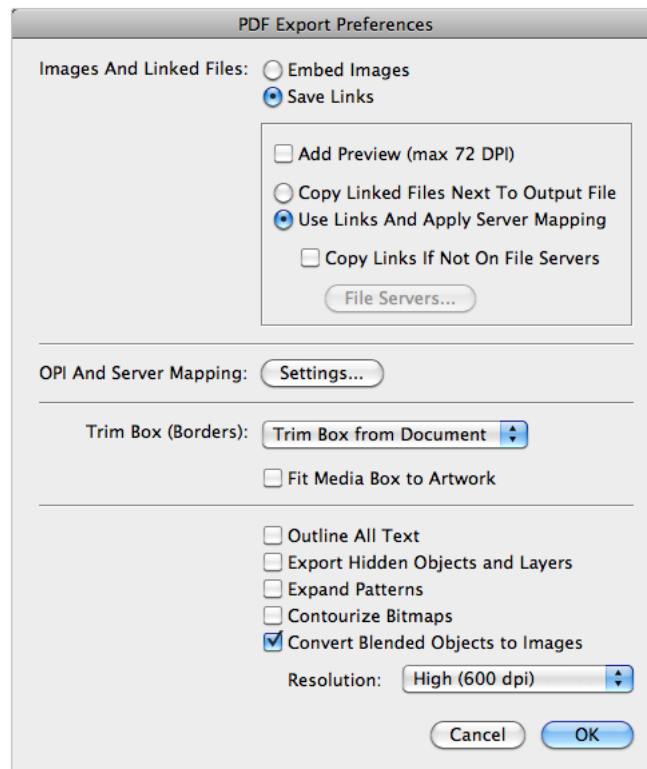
PDF Export Preferences

Images And Linked Files: Embed Images
Save Links

Add Preview (max 72 DPI)

Copy Linked Files Next To Output File
Use Links And Apply Server Mapping

Copy Links If Not On File Servers

File Servers...

OPI And Server Mapping: Settings...

Trim Box (Borders): Trim Box from Document

Fit Media Box to Artwork

Outline All Text
Export Hidden Objects and Layers
Expand Patterns
Contourize Bitmaps
Convert Blended Objects to Images

Resolution: High (600 dpi)

Cancel OK